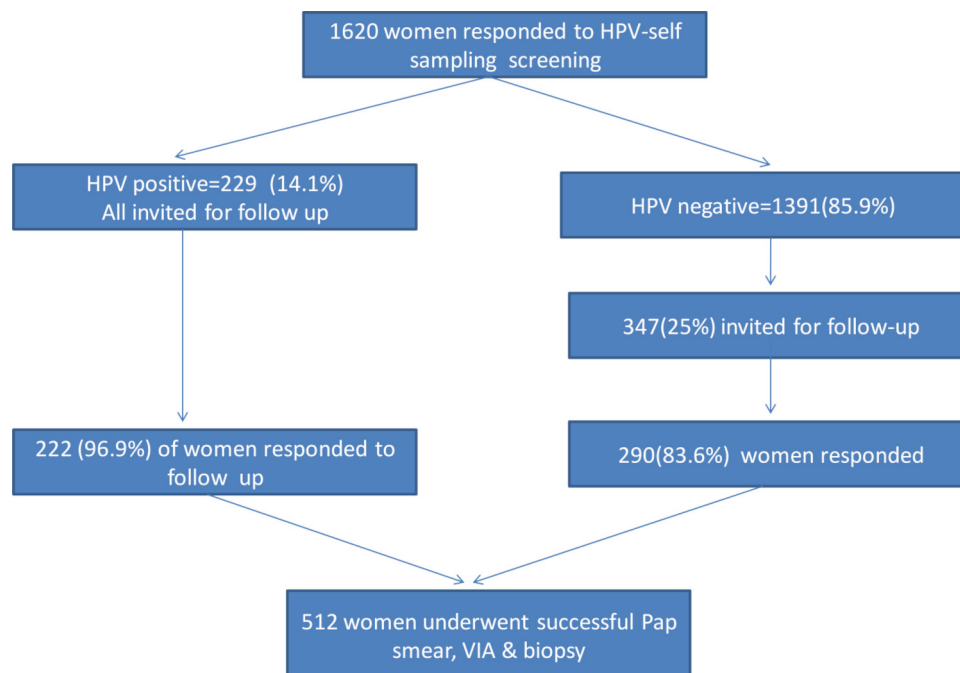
1620 women responded to HPV-self sampling screening

HPV positive=229 (14.1%)
All invited for follow up

HPV negative=1391(85.9%)

347(25%) invited for follow-up

222 (96.9%) of women responded to follow up

290(83.6%) women responded

512 women underwent successful Pap smear, VIA & biopsy